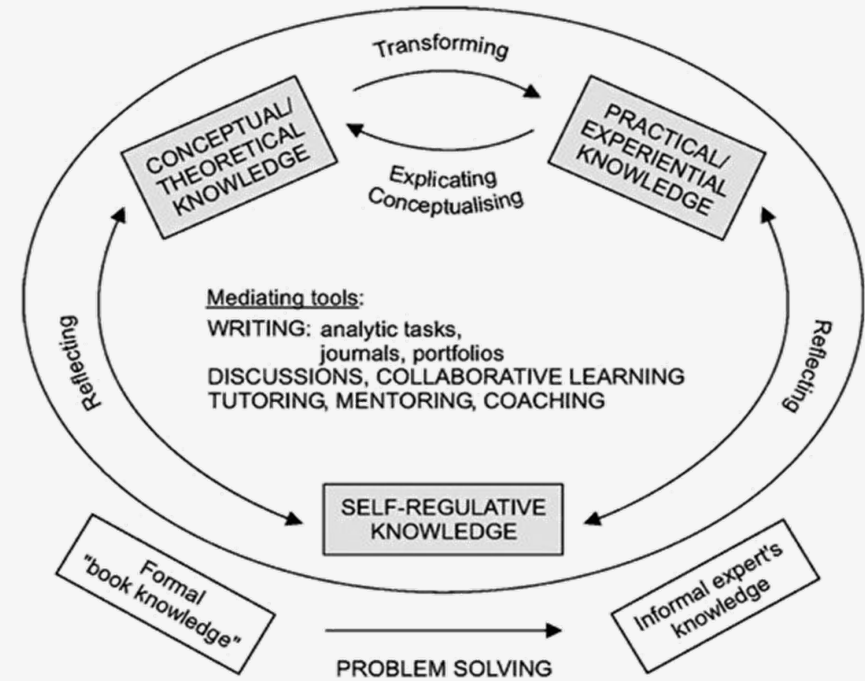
Transforming

CONCEPTUAL/ THEORETICAL KNOWLEDGE

PRACTICAL/ EXPERIENTIAL KNOWLEDGE

Explicating Conceptualising

Reflecting

Mediating tools:
WRITING: analytic tasks, journals, portfolios
DISCUSSIONS, COLLABORATIVE LEARNING
TUTORING, MENTORING, COACHING

Reflecting

SELF-REGULATIVE KNOWLEDGE

Formal "book knowledge"

Informal expert's knowledge

PROBLEM SOLVING